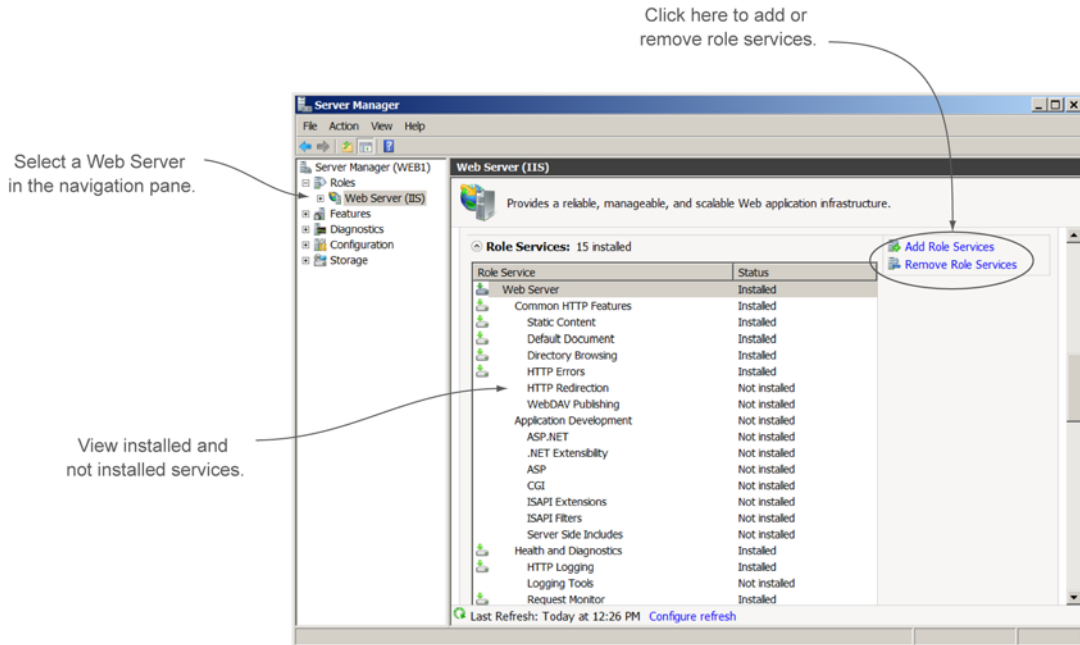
Click here to add or remove role services.

Select a Web Server in the navigation pane.

View installed and not installed services.

Server Manager

File Action View Help

Server Manager (WEB1)
Roles
Web Server (IIS)
Features
Diagnostics
Configuration
Storage

Web Server (IIS)

Provides a reliable, manageable, and scalable Web application infrastructure.

Role Services: 15 installed

Add Role Services
Remove Role Services

| Role Service | Status |
|---|---|
| Web Server | Installed |
| Common HTTP Features | Installed |
| Static Content | Installed |
| Default Document | Installed |
| Directory Browsing | Installed |
| HTTP Errors | Installed |
| HTTP Redirection | Not installed |
| WebDAV Publishing | Not installed |
| Application Development | Not installed |
| ASP.NET | Not installed |
| .NET Extensibility | Not installed |
| ASP | Not installed |
| CGI | Not installed |
| ISAPI Extensions | Not installed |
| ISAPI Filters | Not installed |
| Server Side Includes | Not installed |
| Health and Diagnostics | Installed |
| HTTP Logging | Installed |
| Logging Tools | Not installed |
| Request Monitor | Installed |

Last Refresh: Today at 12:26 PM Configure refresh